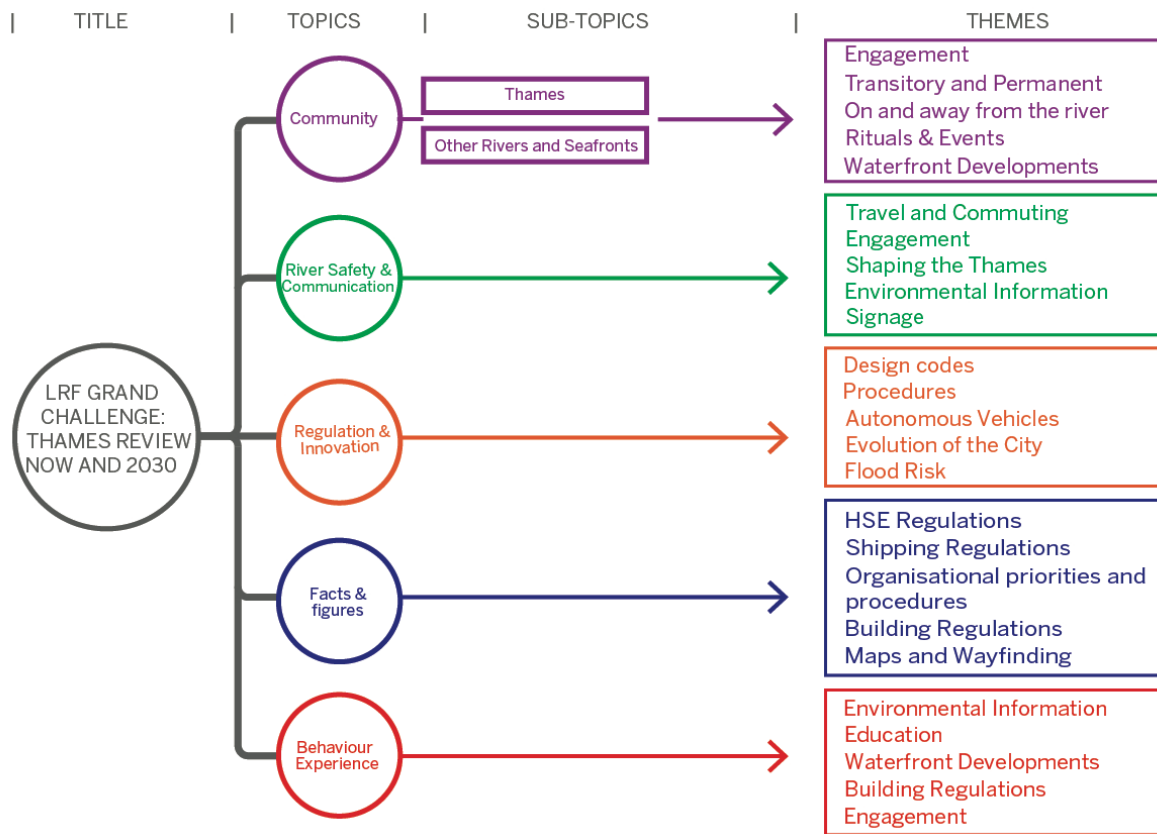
| TITLE | TOPICS | SUB-TOPICS | THEMES

LRF GRAND CHALLENGE: THAMES REVIEW NOW AND 2030

Community

Thames

Other Rivers and Seafronts

Engagement
Transitory and Permanent
On and away from the river
Rituals & Events
Waterfront Developments

River Safety & Communication

Travel and Commuting
Engagement
Shaping the Thames
Environmental Information
Signage

Regulation & Innovation

Design codes
Procedures
Autonomous Vehicles
Evolution of the City
Flood Risk

Facts & figures

HSE Regulations
Shipping Regulations
Organisational priorities and procedures
Building Regulations
Maps and Wayfinding

Behaviour Experience

Environmental Information
Education
Waterfront Developments
Building Regulations
Engagement